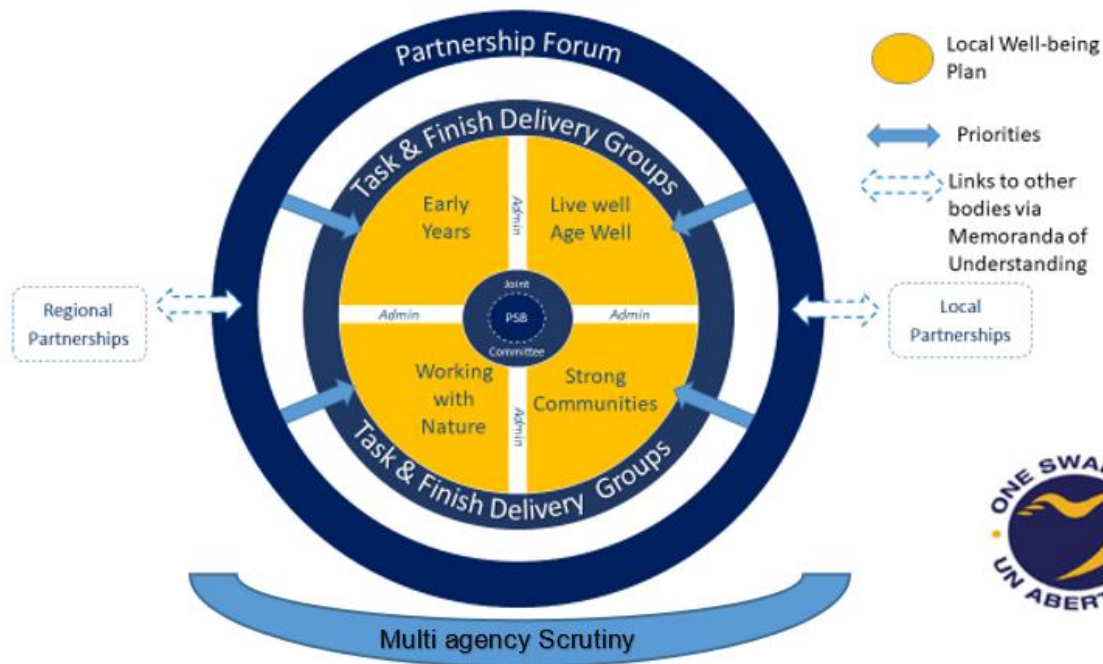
Partnership Forum

Task & Finish Delivery Groups

Early Years

Admin

Live well Age Well

Joint

PSB

Committee

Admin

Admin

Working with Nature

Admin

Strong Communities

Task & Finish Delivery Groups

Local Well-being Plan

Priorities

Links to other bodies via Memoranda of Understanding

Regional Partnerships

Local Partnerships

ONE SWA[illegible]

UN ABERT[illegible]

Multi agency Scrutiny